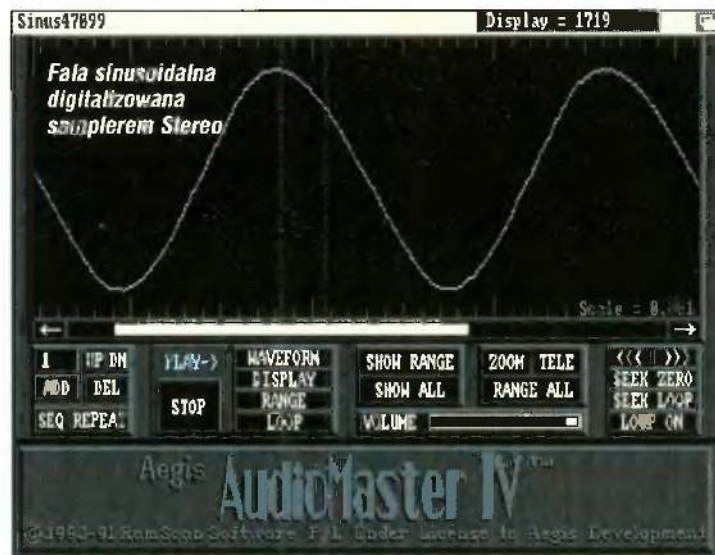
Sinus47899

Display = 1719

Fala sinusoidalna digitalizowana samplerem Stereo

Scale = 8.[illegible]1

←

→

1

UP DN

ADD

DEL

SEQ REPEAT

PLAY->

STOP

WAVEFORM

DISPLAY

RANGE

LOOP

SHOW RANGE

SHOW ALL

VOLUME

ZOOM TELE

RANGE ALL

<<< | >>>

SEEK ZERO

SEEK LOOP

LOOP ON

Aegis AudioMaster IV

©1990-91 RamScan Software P/L Under License to Aegis Development